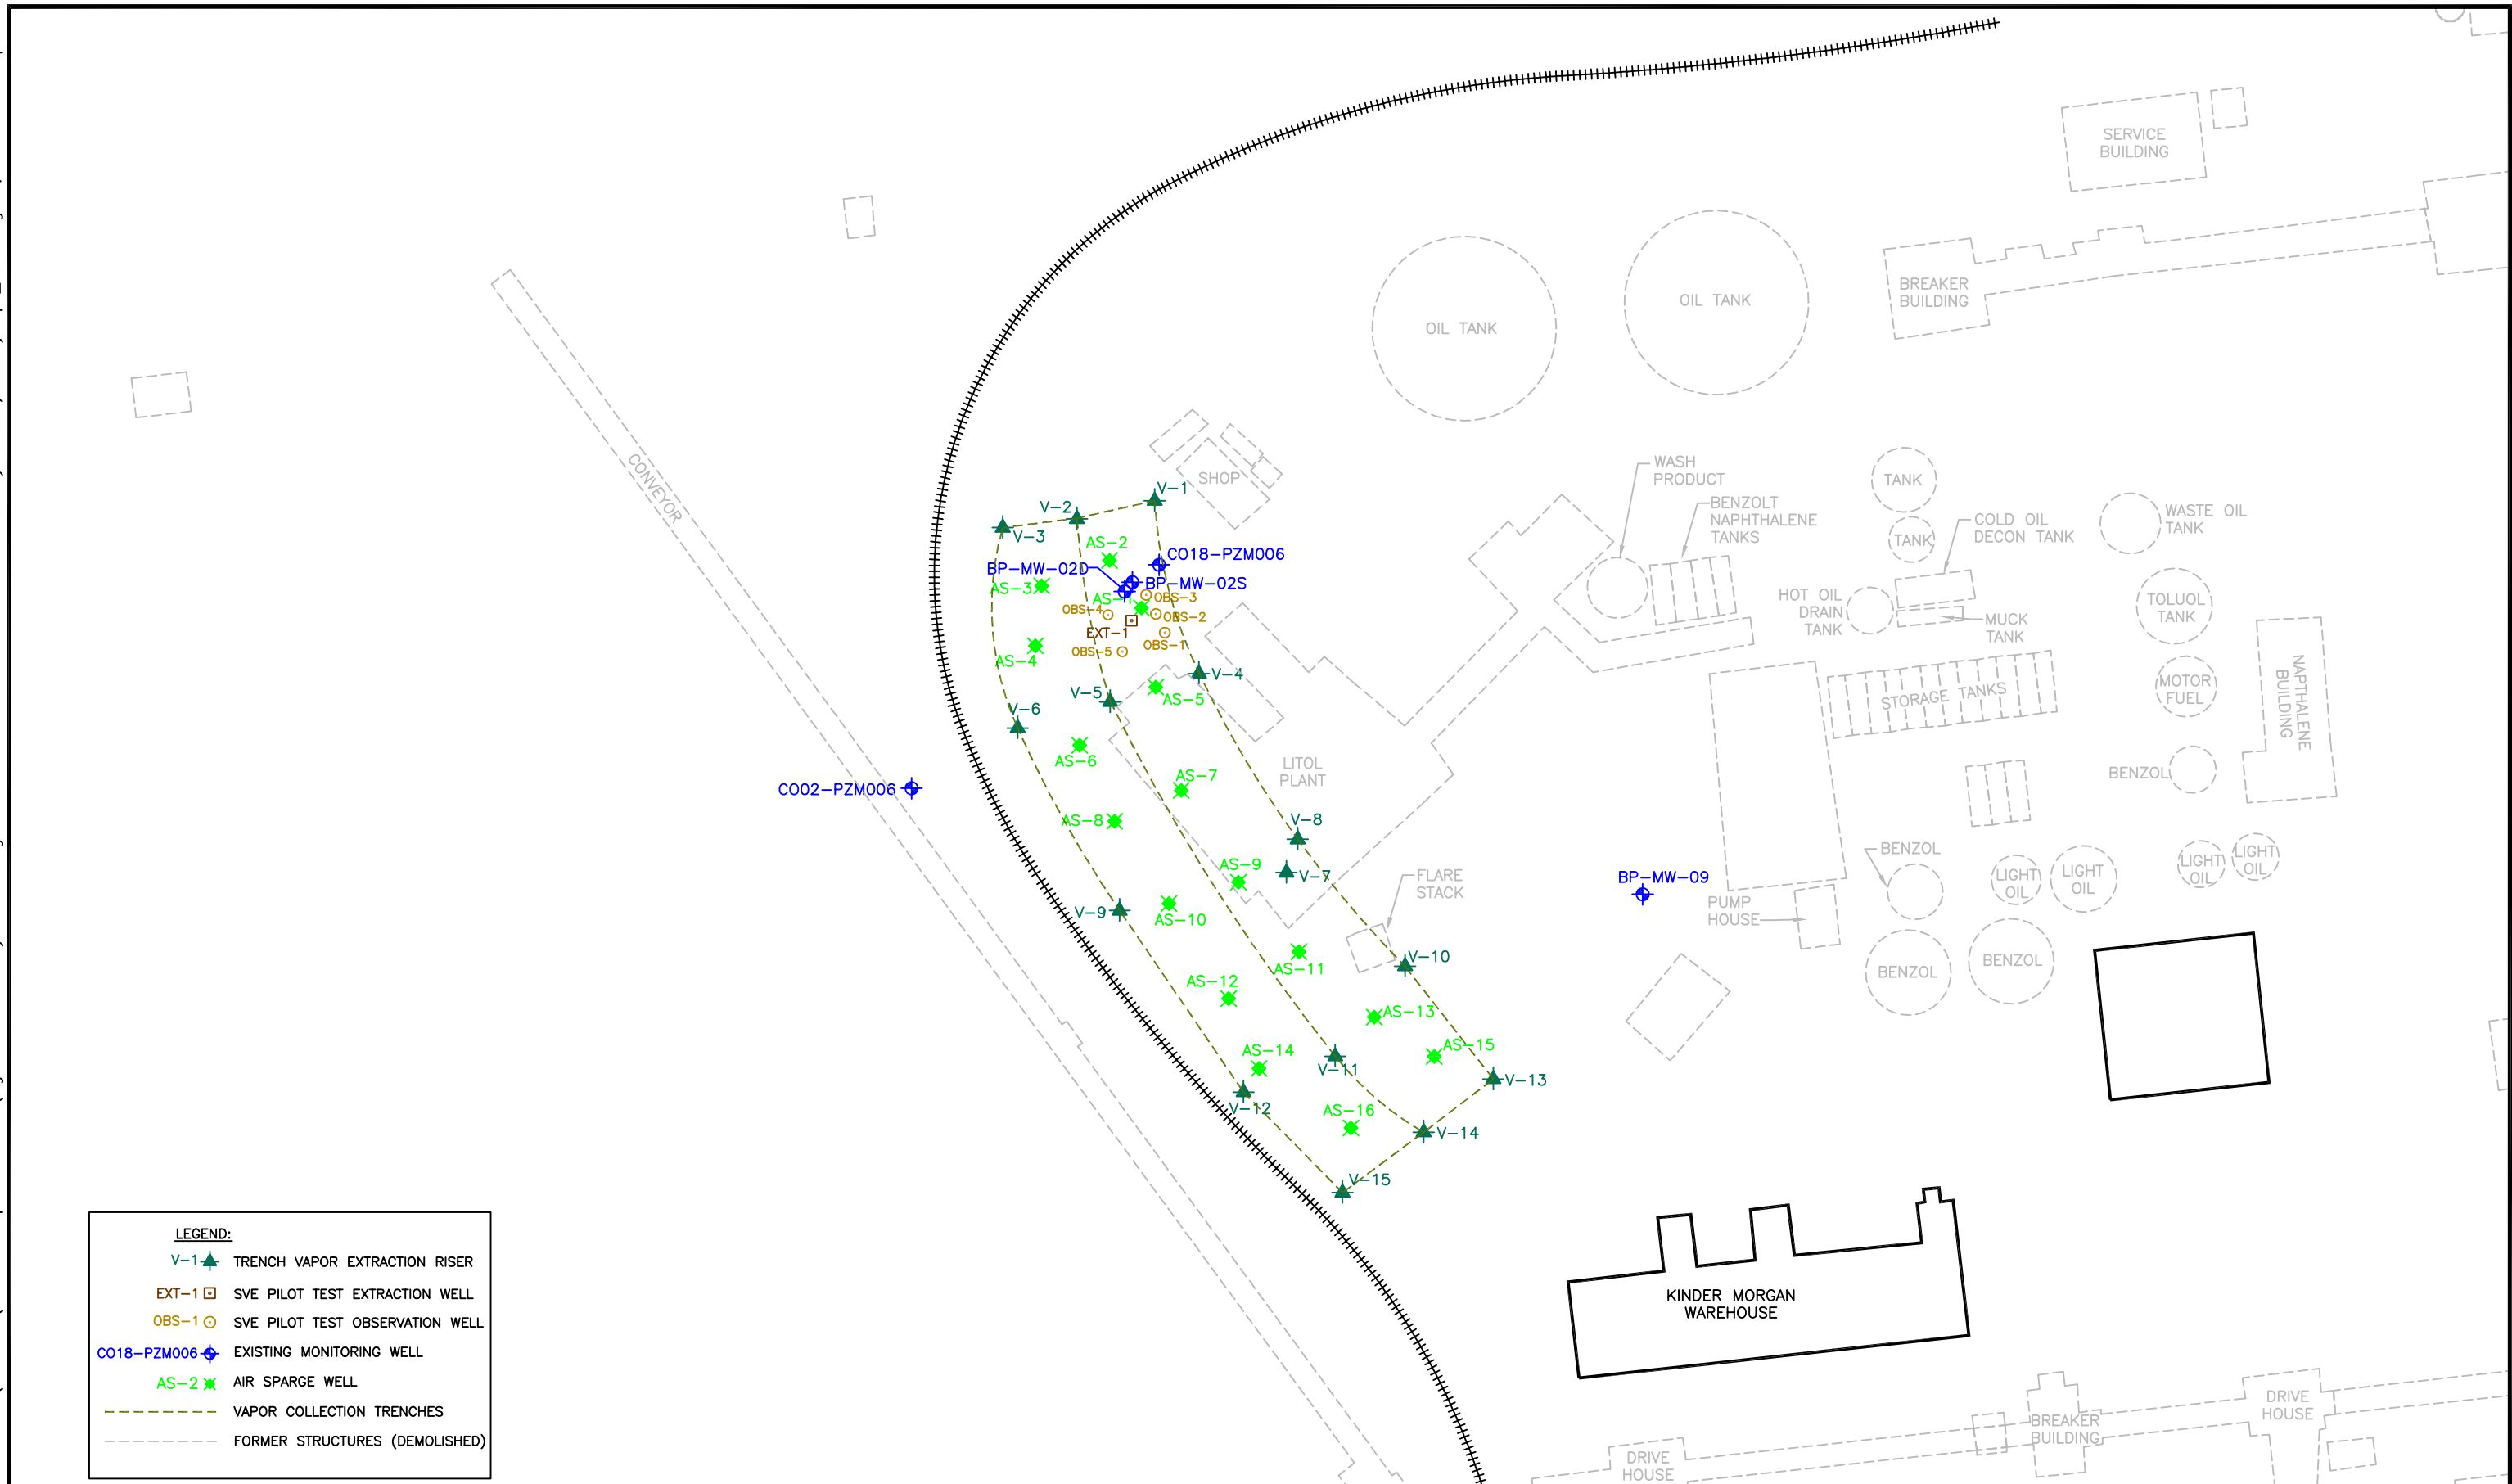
SERVICE BUILDING

BREAKER BUILDING

OIL TANK

OIL TANK

CONVEYOR

SHOP

WASH PRODUCT

BENZOLT NAPHTHALENE TANKS

TANK

TANK

COLD OIL DECON TANK

WASTE OIL TANK

TOLUOL TANK

HOT OIL DRAIN TANK

MUCK TANK

MOTOR FUEL

STORAGE TANKS

NAPTHALENE BUILDING

BENZOL

LITOL PLANT

FLARE STACK

BENZOL

LIGHT OIL

LIGHT OIL

LIGHT OIL

LIGHT OIL

PUMP HOUSE

BENZOL

BENZOL

KINDER MORGAN WAREHOUSE

BREAKER BUILDING

DRIVE HOUSE

DRIVE HOUSE

V-1
V-2
V-3
AS-2
CO18-PZM006
BP-MW-02D
BP-MW-02S
AS-3
AS-1
OBS-3
OBS-4
OBS-2
EXT-1
OBS-1
OBS-5
AS-4
V-4
V-5
AS-5
V-6
AS-6
AS-7
CO02-PZM006
AS-8
V-8
AS-9
V-7
V-9
AS-10
BP-MW-09
V-10
AS-11
AS-12
AS-13
AS-15
AS-14
V-11
V-13
V-12
AS-16
V-14
V-15

LEGEND:
V-1 TRENCH VAPOR EXTRACTION RISER
EXT-1 SVE PILOT TEST EXTRACTION WELL
OBS-1 SVE PILOT TEST OBSERVATION WELL
CO18-PZM006 EXISTING MONITORING WELL
AS-2 AIR SPARGE WELL
VAPOR COLLECTION TRENCHES
FORMER STRUCTURES (DEMOLISHED)